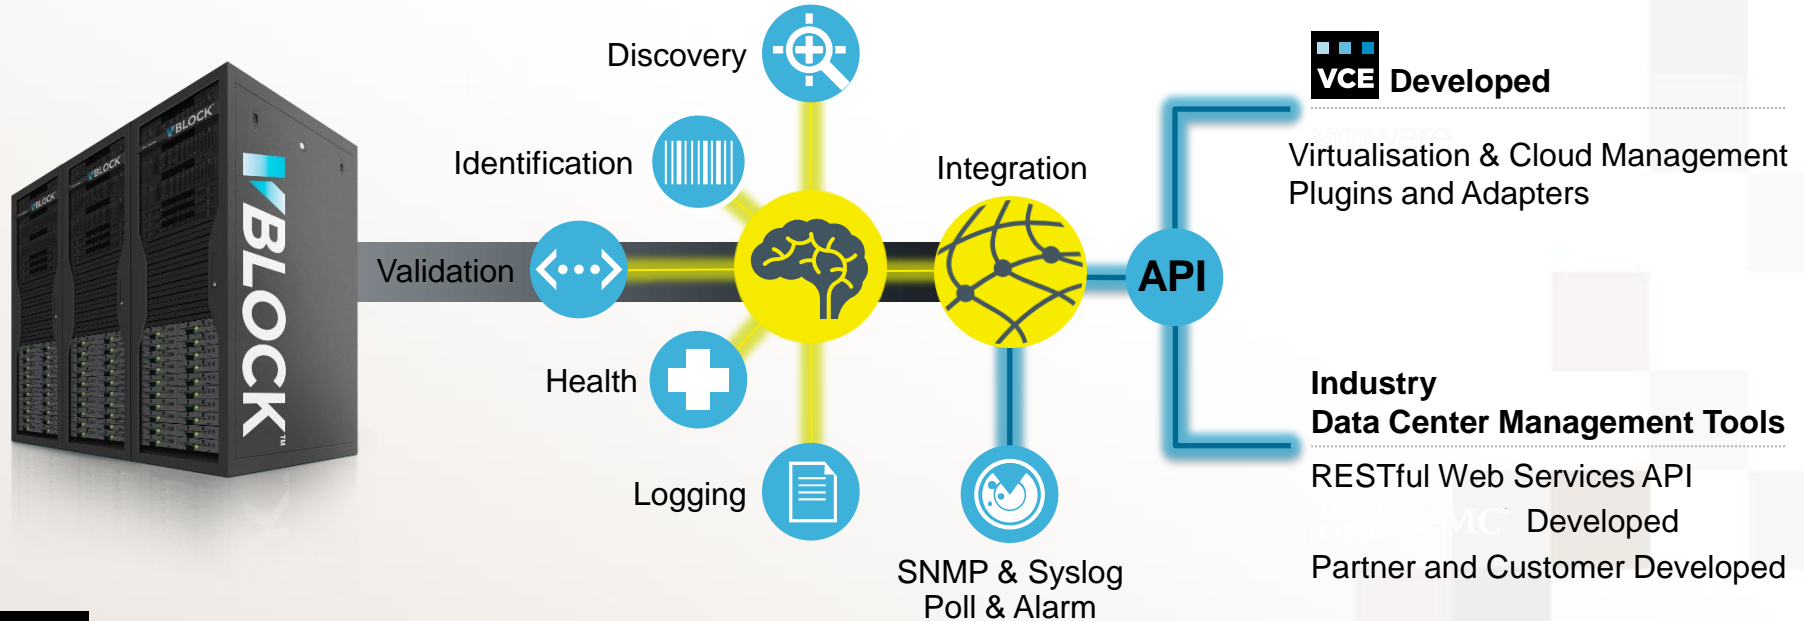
Discovery

Identification

Validation

Health

Logging

Integration

API

SNMP & Syslog
Poll & Alarm

VCE Developed

Virtualisation & Cloud Management
Plugins and Adapters

Industry
Data Center Management Tools

RESTful Web Services API

EMC Developed

Partner and Customer Developed

VBLOCK